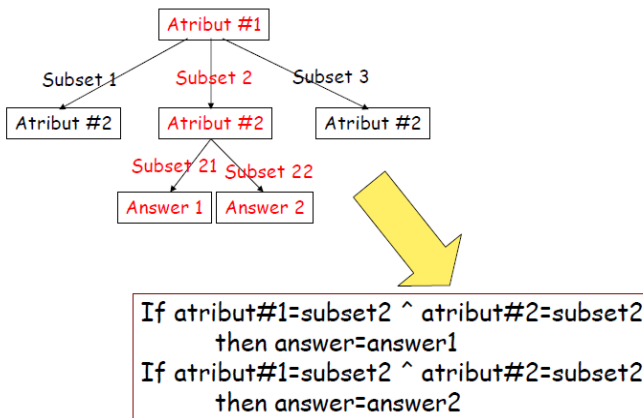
Atribut #1

Subset 1

Subset 2

Subset 3

Atribut #2

Atribut #2

Atribut #2

Subset 21

Subset 22

Answer 1

Answer 2

If atribut#1=subset2 ^ atribut#2=subset2
then answer=answer1
If atribut#1=subset2 ^ atribut#2=subset2
then answer=answer2